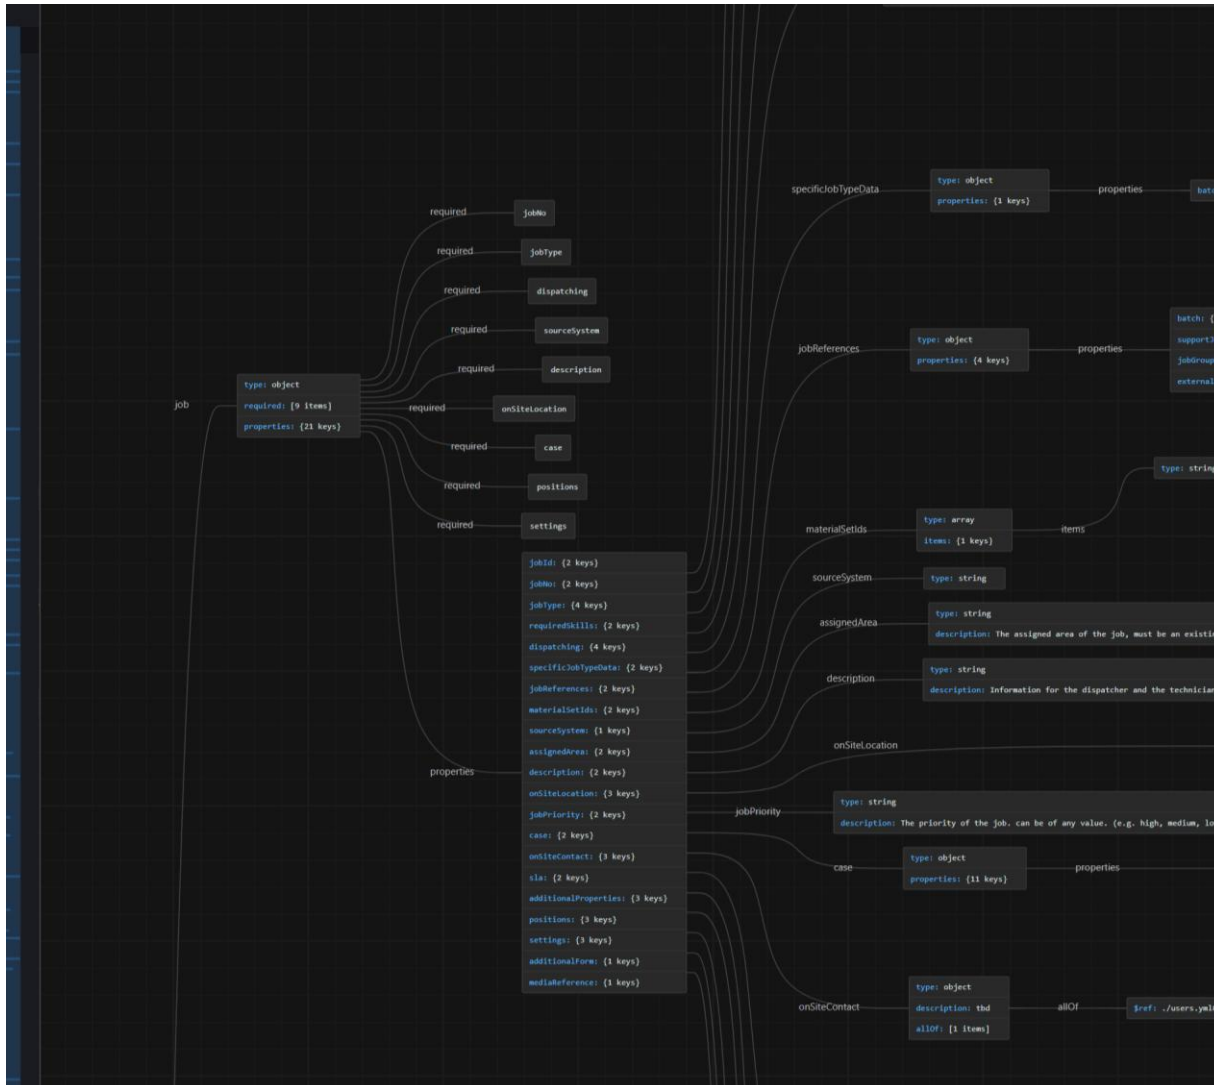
specificJobTypeData

type: object
properties: {1 keys}

properties

batc

required
jobNo

required
jobType

required
dispatching

required
sourceSystem

required
description

job

type: object
required: [9 items]
properties: {21 keys}

required
onSiteLocation

required
case

required
positions

required
settings

jobReferences

type: object
properties: {4 keys}

properties

batch: {
supportJ
jobGroup
external

type: string

materialSetIds

type: array
items: {1 keys}

items

sourceSystem

type: string

assignedArea

type: string
description: The assigned area of the job, must be an existi

description

type: string
description: Information for the dispatcher and the technician

onSiteLocation

properties

jobId: {2 keys}
jobNo: {2 keys}
jobType: {4 keys}
requiredSkills: {2 keys}
dispatching: {4 keys}
specificJobTypeData: {2 keys}
jobReferences: {2 keys}
materialSetIds: {2 keys}
sourceSystem: {1 keys}
assignedArea: {2 keys}
description: {2 keys}
onSiteLocation: {3 keys}
jobPriority: {2 keys}
case: {2 keys}
onSiteContact: {3 keys}
sla: {2 keys}
additionalProperties: {3 keys}
positions: {3 keys}
settings: {3 keys}
additionalForm: {1 keys}
mediaReference: {1 keys}

jobPriority

type: string
description: The priority of the job. can be of any value. (e.g. high, medium, lo

case

type: object
properties: {11 keys}

properties

onSiteContact

type: object
description: tbd
allOf: [1 items]

allOf

$ref: ./users.yml